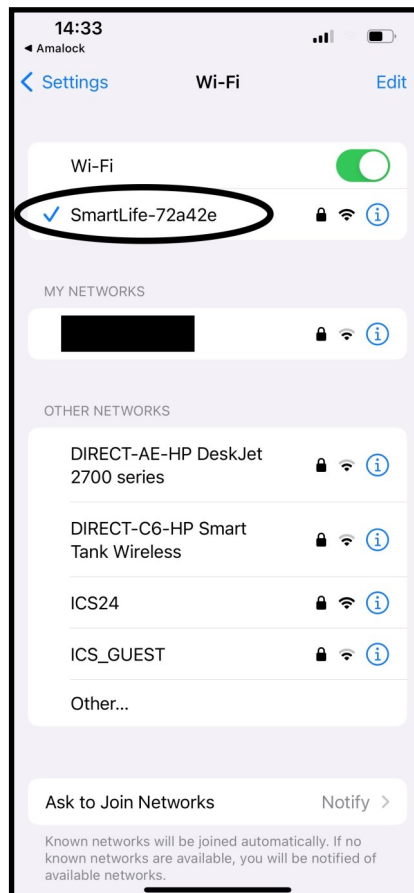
14:33
◀ Amalock

Settings Wi-Fi Edit

Wi-Fi

✓ SmartLife-72a42e

MY NETWORKS

OTHER NETWORKS

DIRECT-AE-HP DeskJet 2700 series

DIRECT-C6-HP Smart Tank Wireless

ICS24

ICS_GUEST

Other...

Ask to Join Networks Notify

Known networks will be joined automatically. If no known networks are available, you will be notified of available networks.